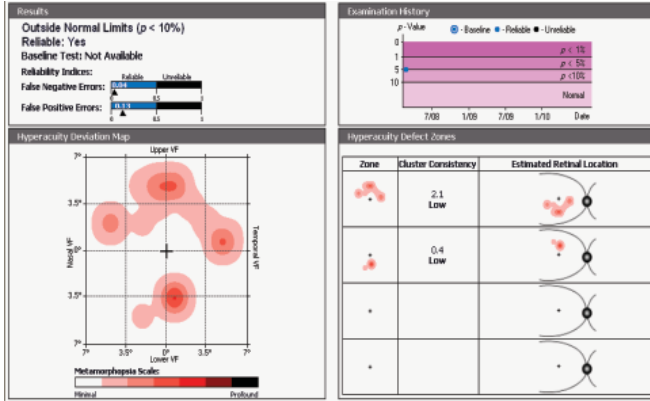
Results

Outside Normal Limits (p < 10%)
Reliable: Yes
Baseline Test: Not Available

Reliability Indices:
Reliable Unreliable
False Negative Errors: 0.04
0 0.5 1
False Positive Errors: 0.13
0 0.5 1

Examination History

p-Value
● - Baseline ● - Reliable ● - Unreliable
0
1
5
10
p < 1%
p < 5%
p <10%
Normal
7/08 1/09 7/09 1/10 Date

Hyperacuity Deviation Map

Upper VF
7°
3.5°
0°
3.5°
7°
7° 3.5° 0° 3.5° 7°
Lower VF
Nasal VF
Temporal VF

Metamorphopsia Scale:
Minimal Profound

Hyperacuity Defect Zones

| Zone | Cluster Consistency | Estimated Retinal Location |
|---|---|---|
| | 2.1 Low | |
| | 0.4 Low | |
| | | |
| | | |